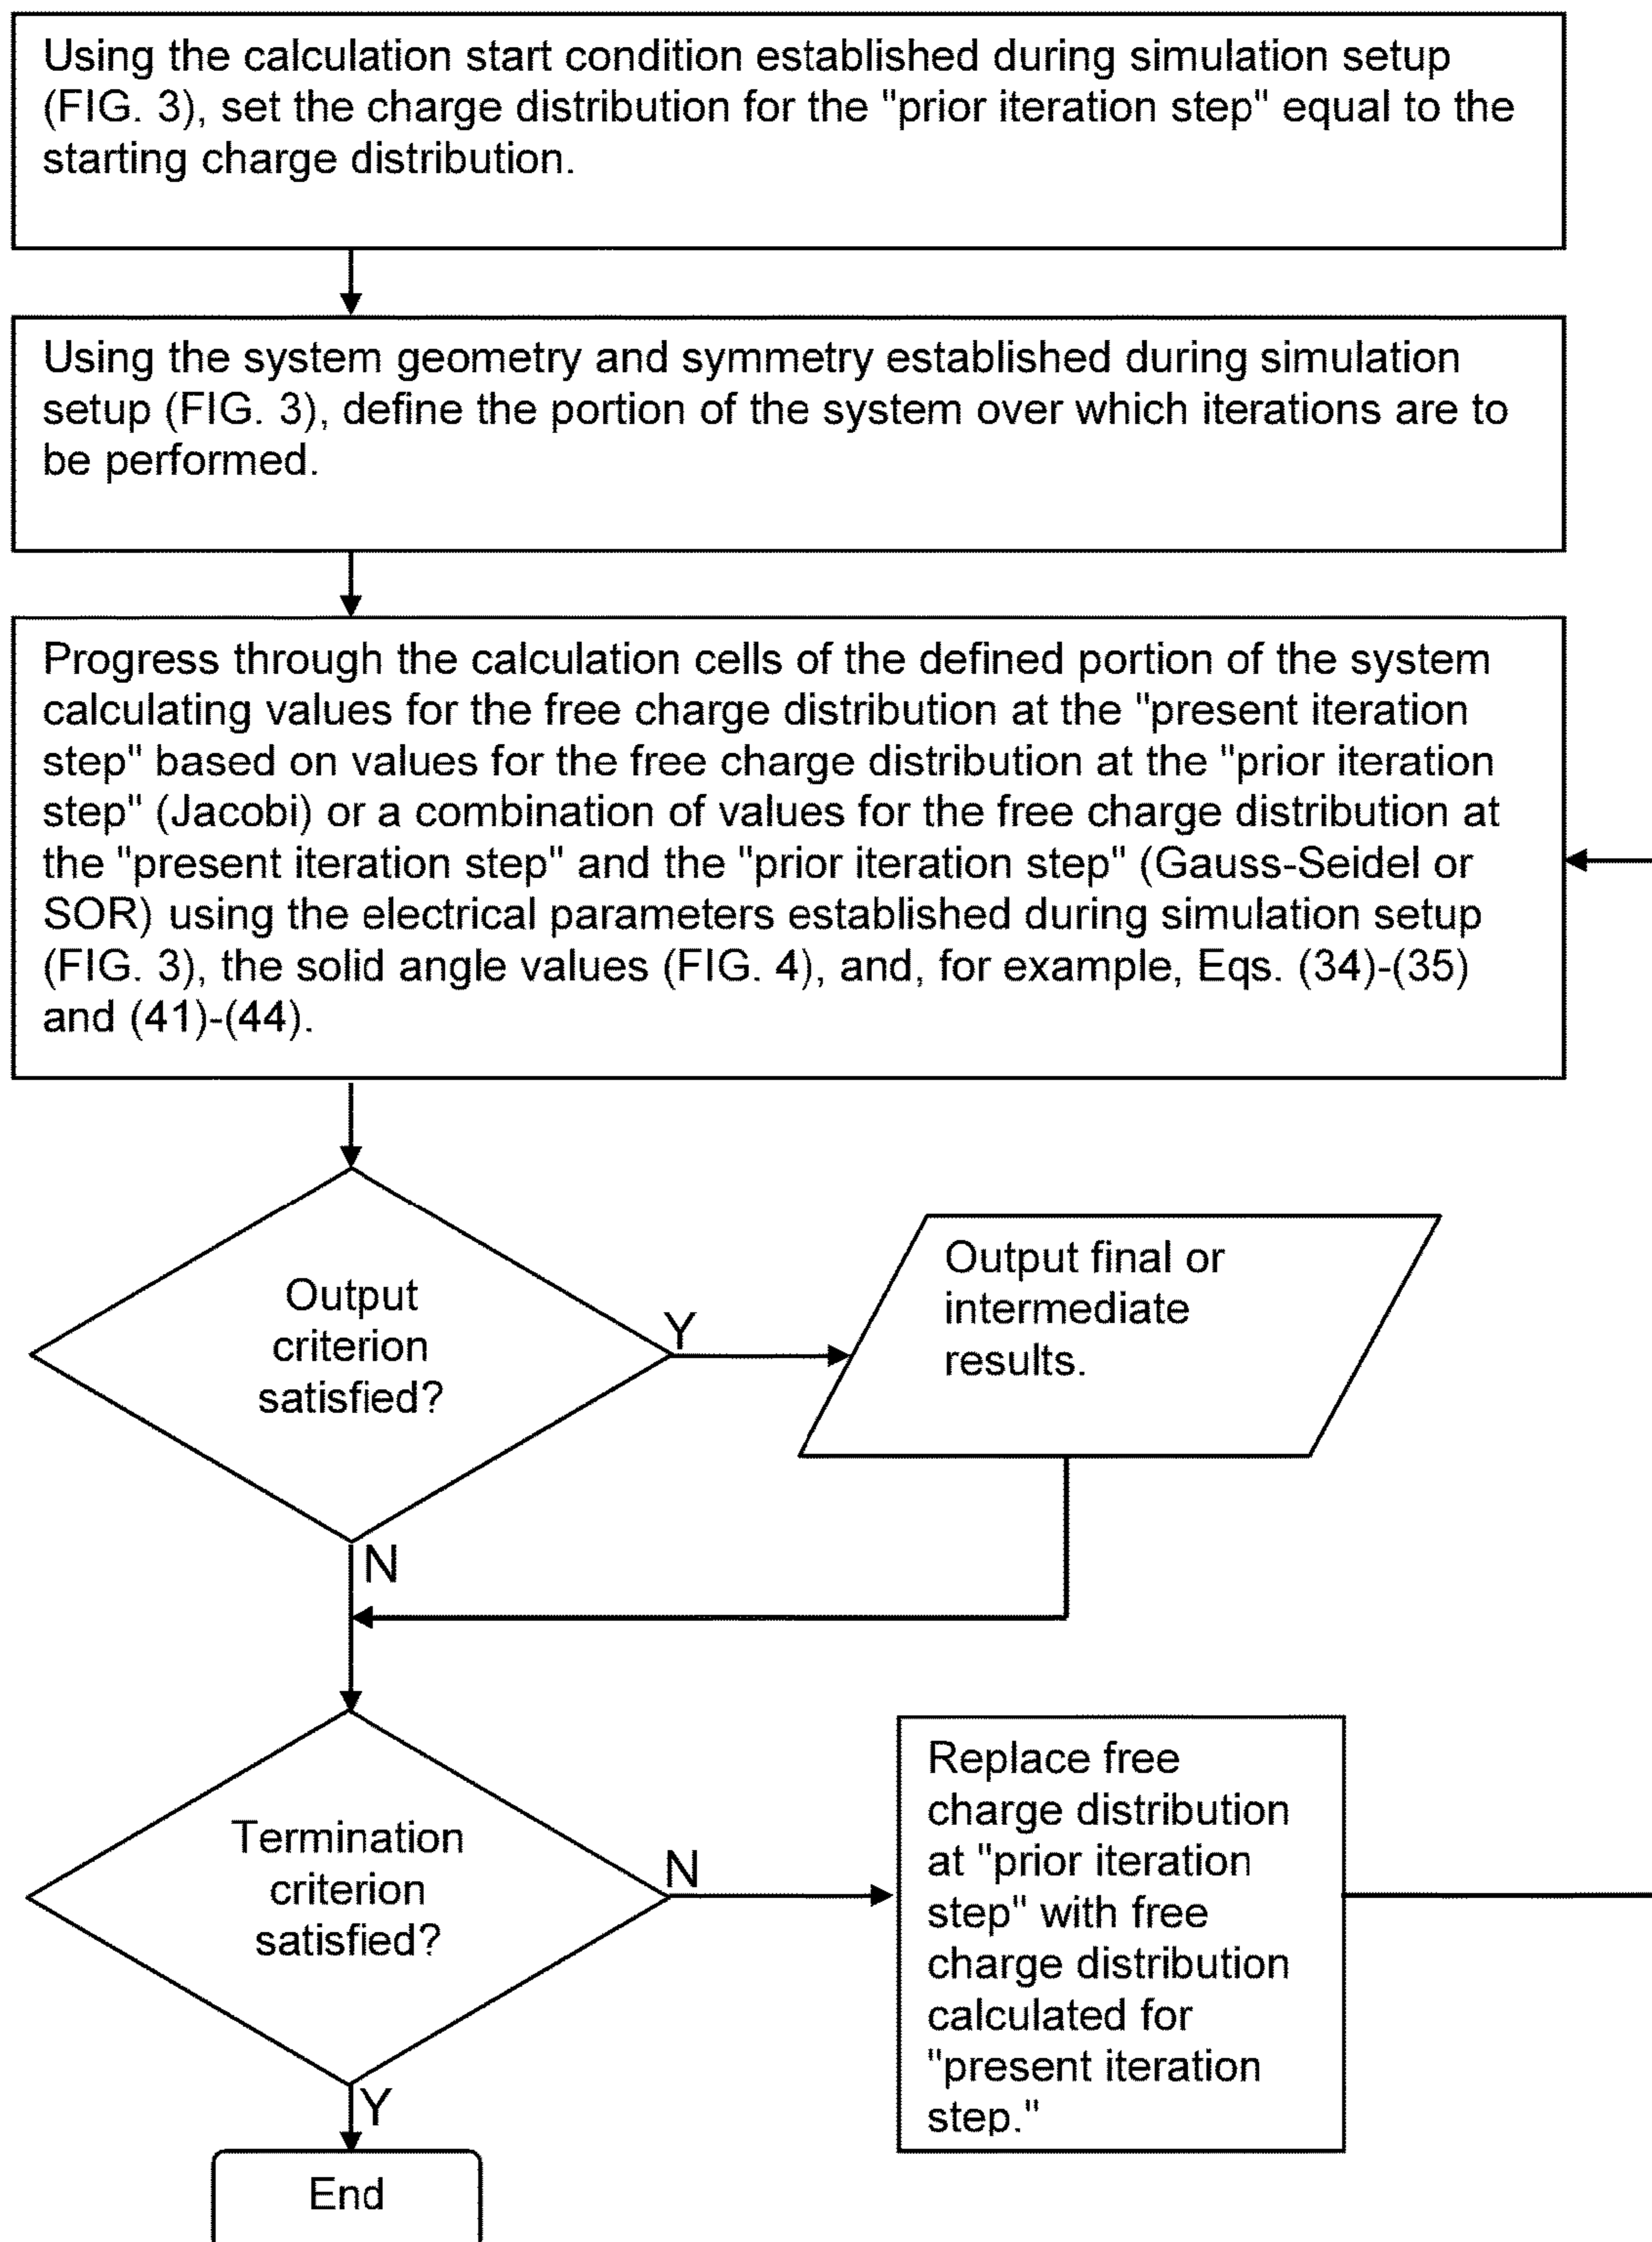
Using the calculation start condition established during simulation setup (FIG. 3), set the charge distribution for the "prior iteration step" equal to the starting charge distribution.

Using the system geometry and symmetry established during simulation setup (FIG. 3), define the portion of the system over which iterations are to be performed.

Progress through the calculation cells of the defined portion of the system calculating values for the free charge distribution at the "present iteration step" based on values for the free charge distribution at the "prior iteration step" (Jacobi) or a combination of values for the free charge distribution at the "present iteration step" and the "prior iteration step" (Gauss-Seidel or SOR) using the electrical parameters established during simulation setup (FIG. 3), the solid angle values (FIG. 4), and, for example, Eqs. (34)-(35) and (41)-(44).

Output criterion satisfied?

Y

Output final or intermediate results.

N

Termination criterion satisfied?

N

Replace free charge distribution at "prior iteration step" with free charge distribution calculated for "present iteration step."

Y

End